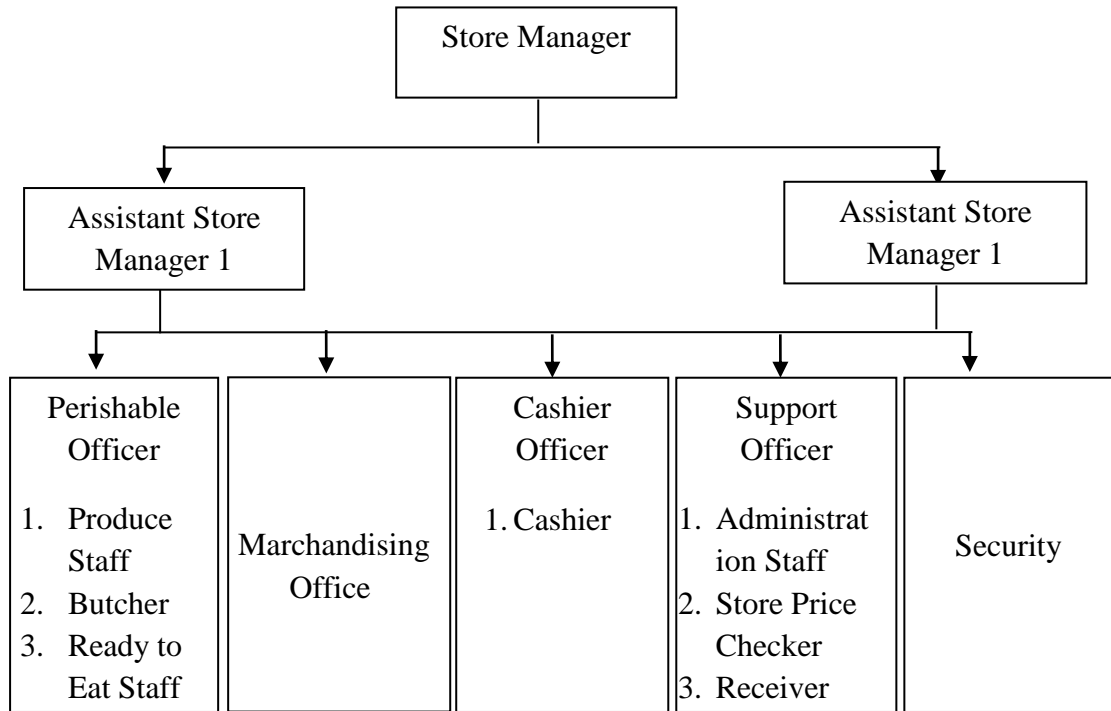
Store Manager

Assistant Store Manager 1

Assistant Store Manager 1

Perishable Officer
1. Produce Staff
2. Butcher
3. Ready to Eat Staff

Marchandising Office

Cashier Officer
1. Cashier

Support Officer
1. Administration Staff
2. Store Price Checker
3. Receiver

Security